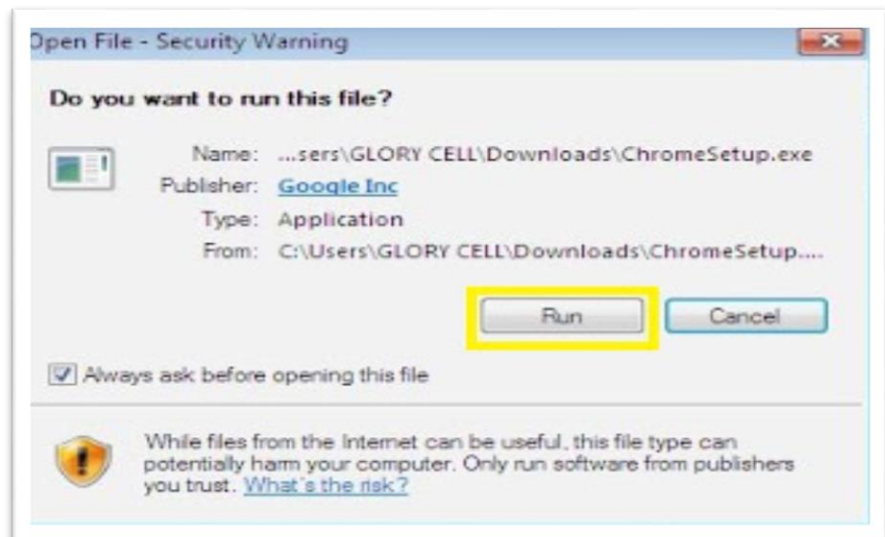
Open File - Security Warning

Do you want to run this file?

Name: ...sers\GLORY CELL\Downloads\ChromeSetup.exe
Publisher: Google Inc
Type: Application
From: C:\Users\GLORY CELL\Downloads\ChromeSetup....

Run Cancel

Always ask before opening this file

While files from the Internet can be useful, this file type can potentially harm your computer. Only run software from publishers you trust. What's the risk?